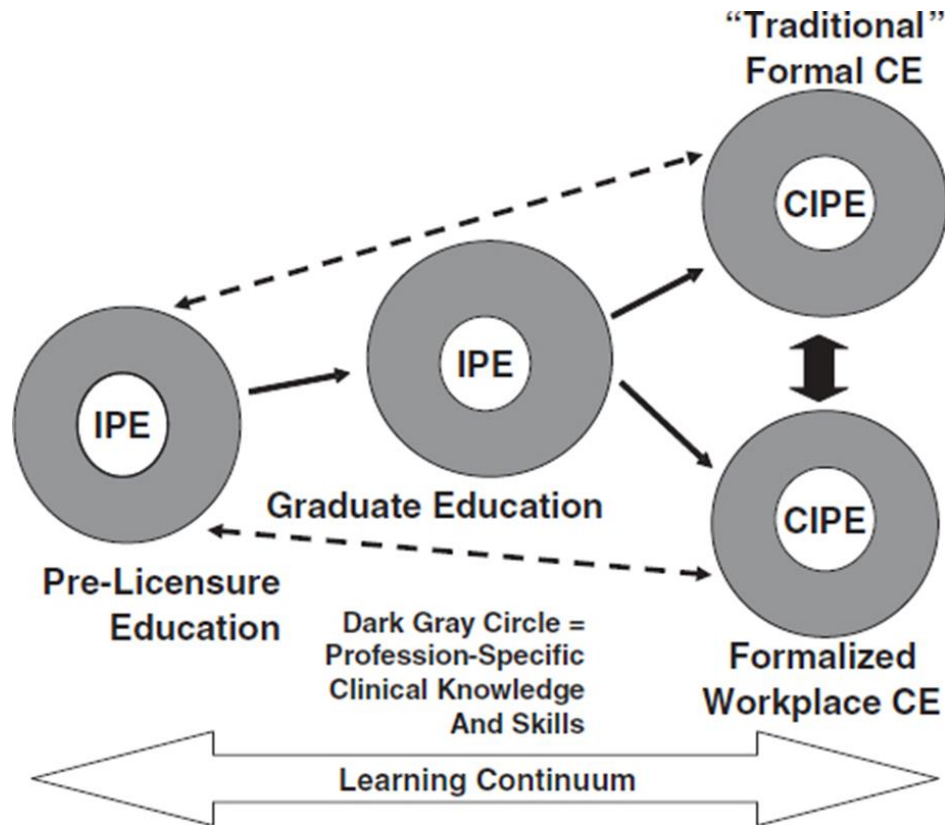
"Traditional" Formal CE

CIPE

IPE

IPE

Graduate Education

CIPE

Pre-Licensure Education

Dark Gray Circle = Profession-Specific Clinical Knowledge And Skills

Formalized Workplace CE

Learning Continuum